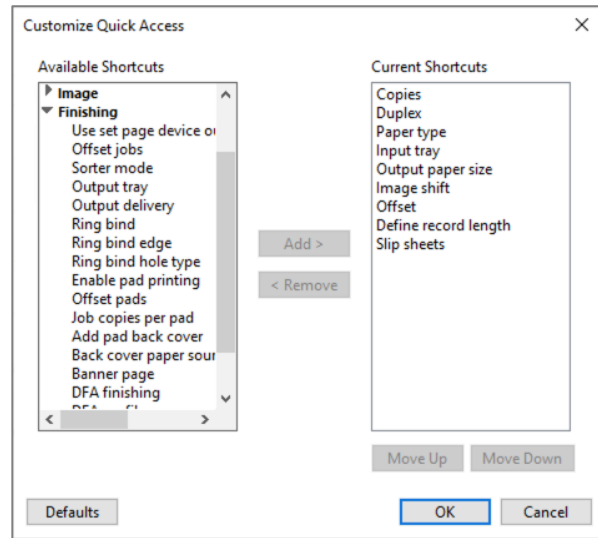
Customize Quick Access

Available Shortcuts

Image
Finishing
Use set page device o
Offset jobs
Sorter mode
Output tray
Output delivery
Ring bind
Ring bind edge
Ring bind hole type
Enable pad printing
Offset pads
Job copies per pad
Add pad back cover
Back cover paper sour
Banner page
DFA finishing
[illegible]

Add >

< Remove

Current Shortcuts

Copies
Duplex
Paper type
Input tray
Output paper size
Image shift
Offset
Define record length
Slip sheets

Move Up

Move Down

Defaults

OK

Cancel